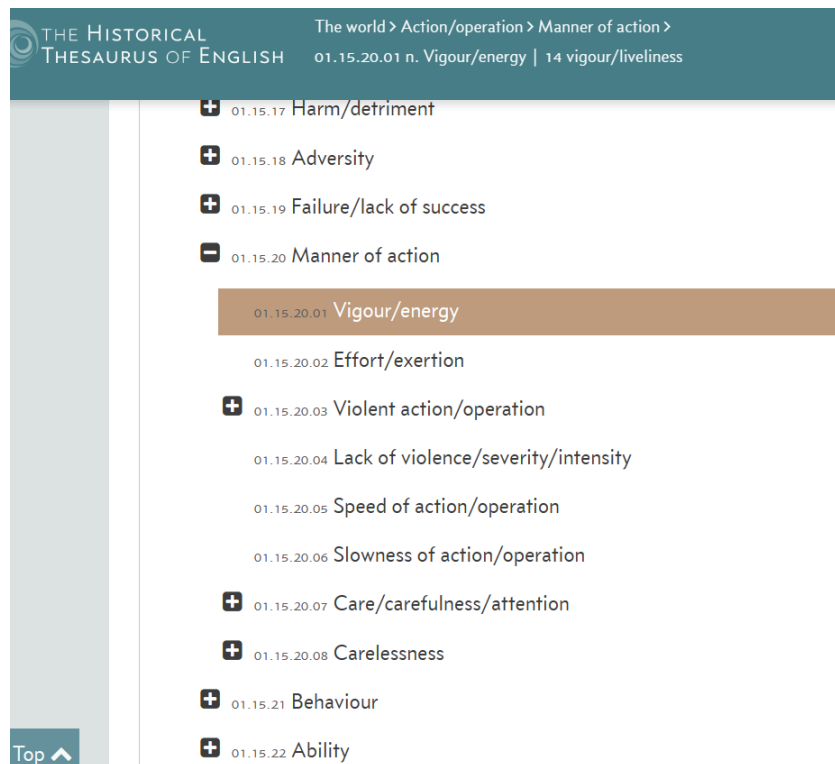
THE HISTORICAL THESAURUS OF ENGLISH

The world > Action/operation > Manner of action >
01.15.20.01 n. Vigour/energy | 14 vigour/liveliness

01.15.17 Harm/detriment

01.15.18 Adversity

01.15.19 Failure/lack of success

01.15.20 Manner of action

01.15.20.01 Vigour/energy

01.15.20.02 Effort/exertion

01.15.20.03 Violent action/operation

01.15.20.04 Lack of violence/severity/intensity

01.15.20.05 Speed of action/operation

01.15.20.06 Slowness of action/operation

01.15.20.07 Care/carefulness/attention

01.15.20.08 Carelessness

01.15.21 Behaviour

Top

01.15.22 Ability